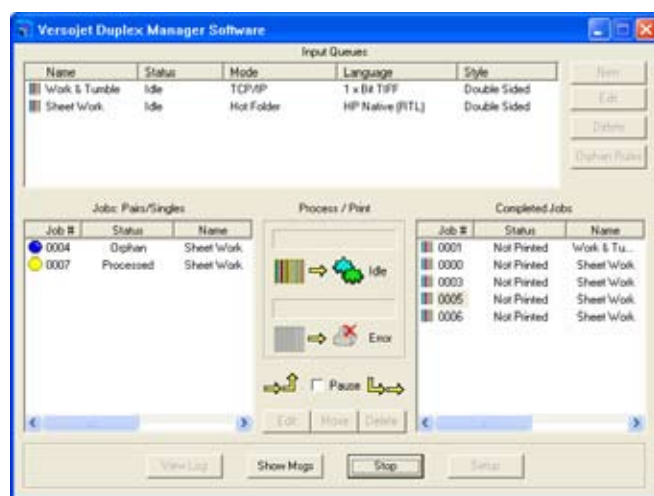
Versojet Duplex Manager Software

Input Queues

| Name | Status | Mode | Language | Style |
|---|---|---|---|---|
| Work & Tumble | Idle | TCP/IP | 1 x Bit TIFF | Double Sided |
| Sheet Work | Idle | Hot Folder | HP Native (RTL) | Double Sided |

New
Edit
Delete
Orphan Rules

Jobs: Pairs/Singles

| Job # | Status | Name |
|---|---|---|
| 0004 | Orphan | Sheet Work |
| 0007 | Processed | Sheet Work |

Process / Print

Idle

Error

Pause

Edit
Move
Delete

Completed Jobs

| Job # | Status | Name |
|---|---|---|
| 0001 | Not Printed | Work & Tu... |
| 0000 | Not Printed | Sheet Work |
| 0003 | Not Printed | Sheet Work |
| 0005 | Not Printed | Sheet Work |
| 0006 | Not Printed | Sheet Work |

View Log
Show Msgs
Stop
Setup